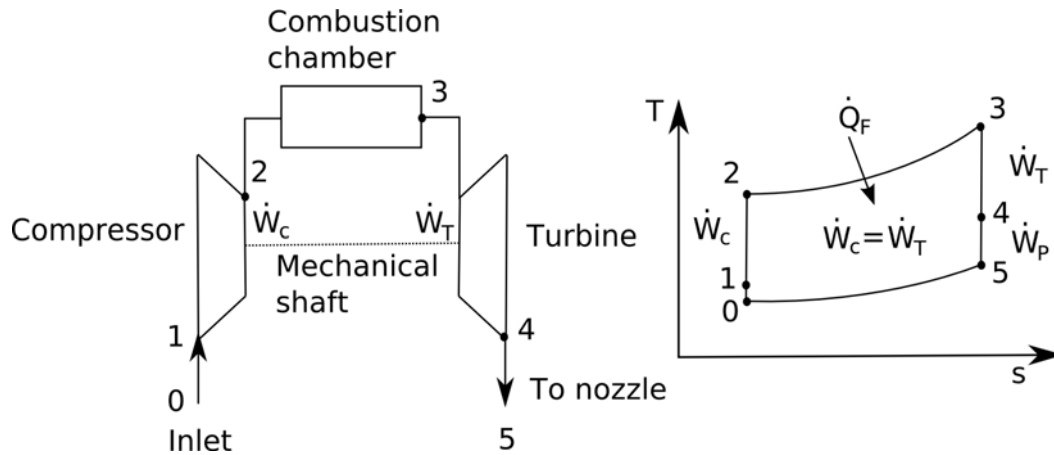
Combustion chamber

3

2

$\dot{W}_c$

$\dot{W}_T$

Compressor

Turbine

Mechanical shaft

1

4

0

To nozzle

Inlet

5

T

$\dot{Q}_F$

3

$\dot{W}_T$

2

4

$\dot{W}_c$

$\dot{W}_c = \dot{W}_T$

$\dot{W}_P$

1

5

0

s